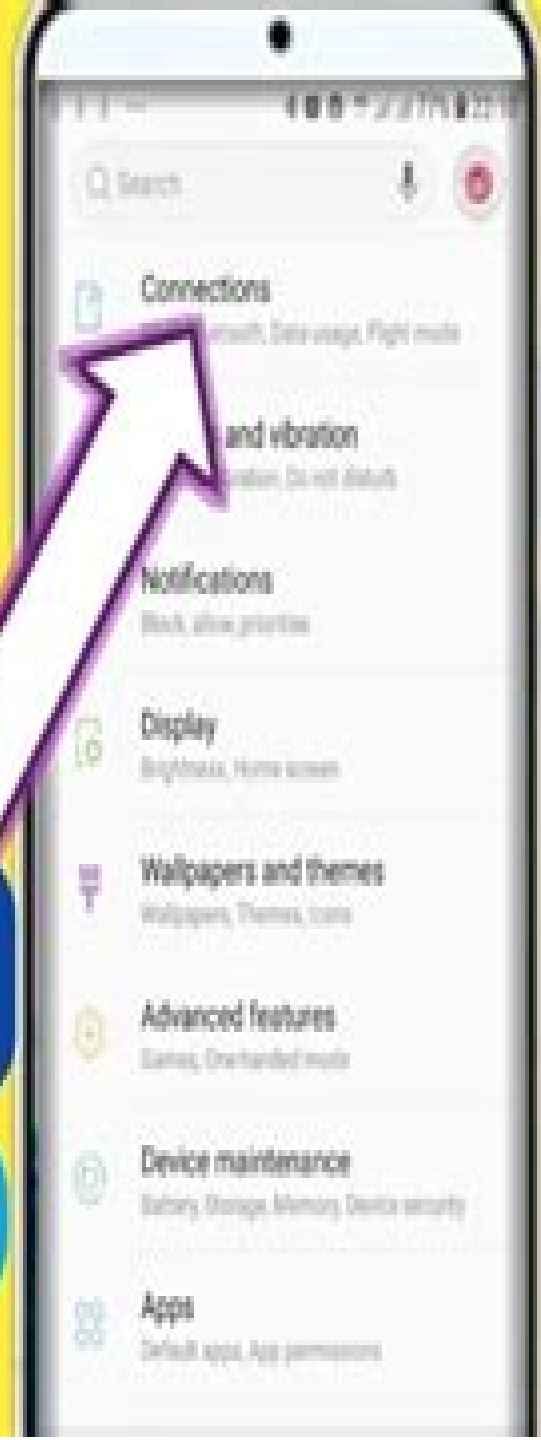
Search

Connections
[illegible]tooth, Data usage, Flight mode

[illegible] and vibration
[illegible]ration, Do not disturb

Notifications
Block, allow, prioritise

Display
Brightness, Home screen

Wallpapers and themes
Wallpapers, Themes, Icons

Advanced features
Games, One-handed mode

Device maintenance
Battery, Storage, Memory, Device security

Apps
Default apps, App permissions